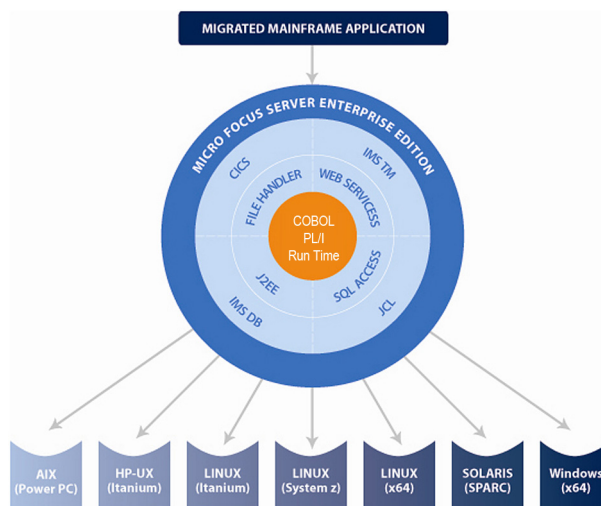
MIGRATED MAINFRAME APPLICATION

MICRO FOCUS SERVER ENTERPRISE EDITION

CICS

IMS TM

FILE HANDLER

WEB SERVICESS

COBOL
PL/I
Run Time

J2EE

SQL ACCESS

IMS DB

JCL

AIX
(Power PC)

HP-UX
(Itanium)

LINUX
(Itanium)

LINUX
(System z)

LINUX
(x64)

SOLARIS
(SPARC)

Windows
(x64)